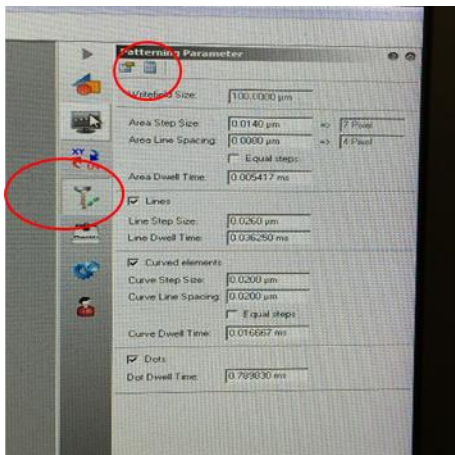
Patterning Parameter

Writefield Size: 100.0000 µm

Area Step Size: 0.0140 µm => 7 Pixel
Area Line Spacing: 0.0080 µm => 4 Pixel
Equal steps
Area Dwell Time: 0.005417 ms

Lines
Line Step Size: 0.0260 µm
Line Dwell Time: 0.036250 ms

Curved elements
Curve Step Size: 0.0200 µm
Curve Line Spacing: 0.0200 µm
Equal steps
Curve Dwell Time: 0.016667 ms

Dots
Dot Dwell Time: 0.789830 ms